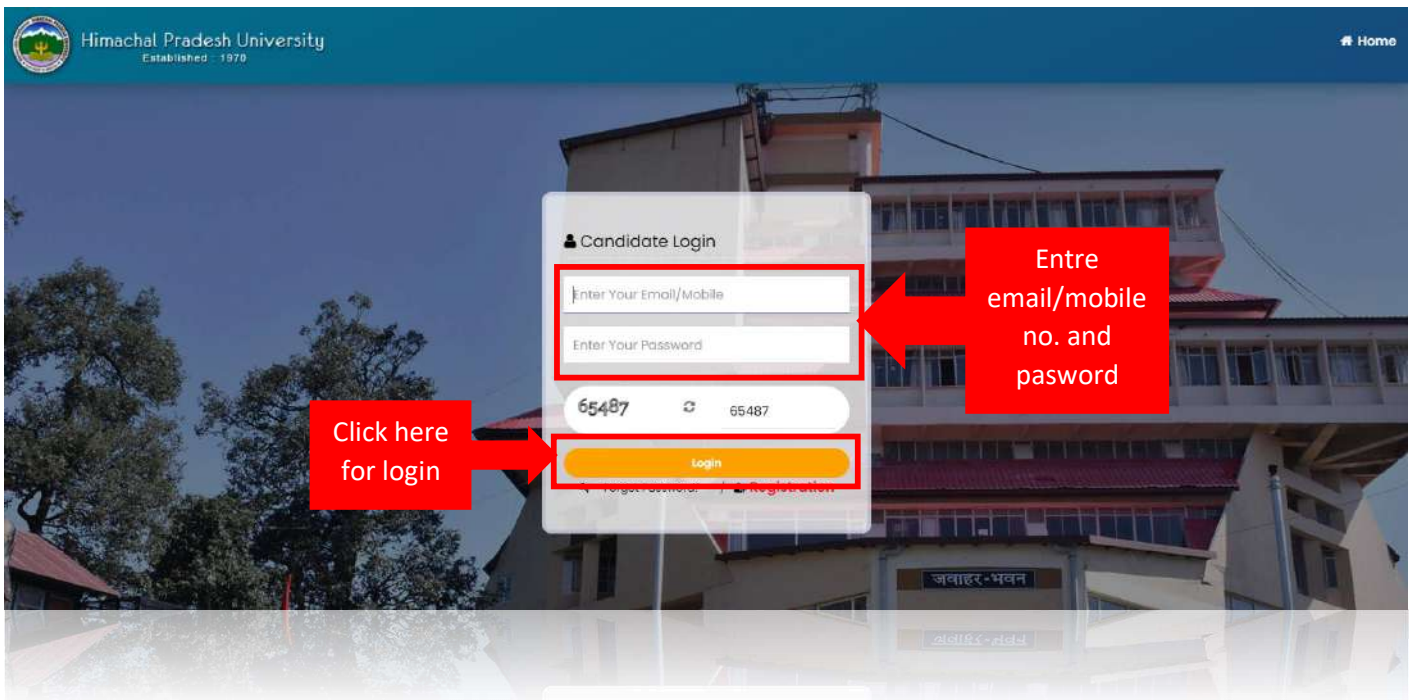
Himachal Pradesh University
Established : 1970

Home

Candidate Login

Enter Your Email/Mobile

Enter Your Password

65487

65487

Login

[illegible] / Registration

Entre email/mobile no. and pasword

Click here for login

जवाहर-भवन